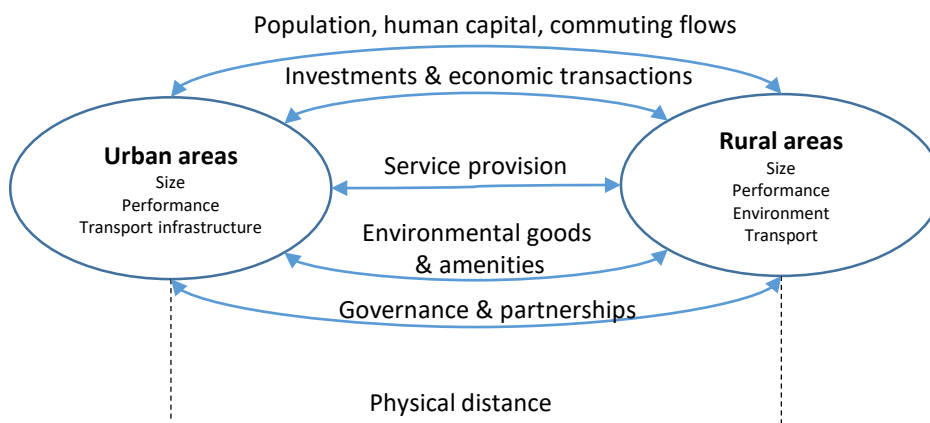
Population, human capital, commuting flows

Investments & economic transactions

Urban areas
Size
Performance
Transport infrastructure

Service provision

Rural areas
Size
Performance
Environment
Transport

Environmental goods & amenities

Governance & partnerships

Physical distance